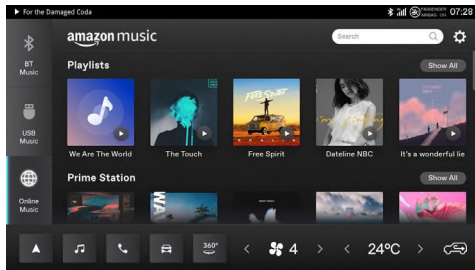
▶ For the Damaged Coda

07:28

BT Music

USB Music

Online Music

amazon music

Search

Playlists

Show All

We Are The World

The Touch

Free Spirit

Dateline NBC

It's a wonderful lie

Prime Station

Show All

360°

4

24°C